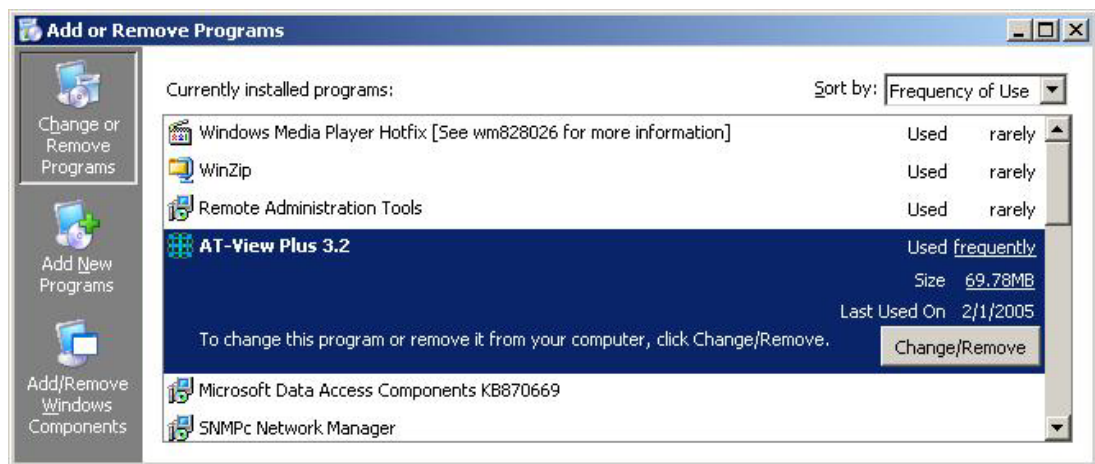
Add or Remove Programs

Change or Remove Programs

Add New Programs

Add/Remove Windows Components

Currently installed programs:

Sort by: Frequency of Use

Windows Media Player Hotfix [See wm828026 for more information] Used rarely

WinZip Used rarely

Remote Administration Tools Used rarely

AT-View Plus 3.2 Used frequently

Size 69.78MB

Last Used On 2/1/2005

To change this program or remove it from your computer, click Change/Remove.

Change/Remove

Microsoft Data Access Components KB870669

SNMPc Network Manager